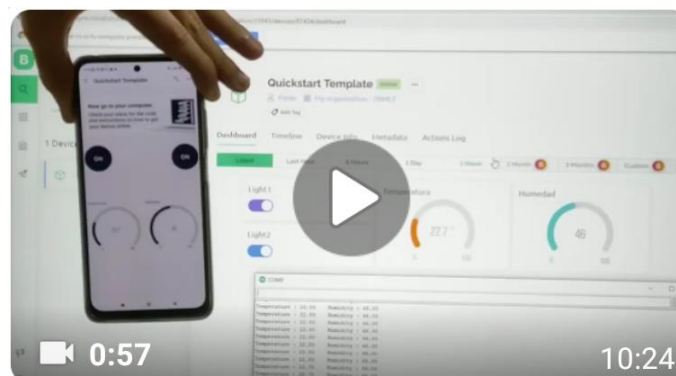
Quickstart Template

Dashboard Timeline Device Info Metadata Actions Log

Latest 1 Day

Light 1

Light 2

Temperatura

22.7

Humedad

46

COM

Quickstart Template

Now go to your computer

ON ON

1 Device

0:57

10:24